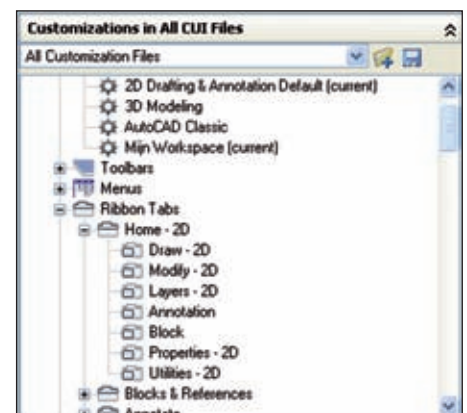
Customizations in All CUI Files

All Customization Files

2D Drafting & Annotation Default (current)
3D Modeling
AutoCAD Classic
Mijn Workspace (current)
Toolbars
Menus
Ribbon Tabs
Home - 2D
Draw - 2D
Modify - 2D
Layers - 2D
Annotation
Block
Properties - 2D
Utilities - 2D
Blocks & References
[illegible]